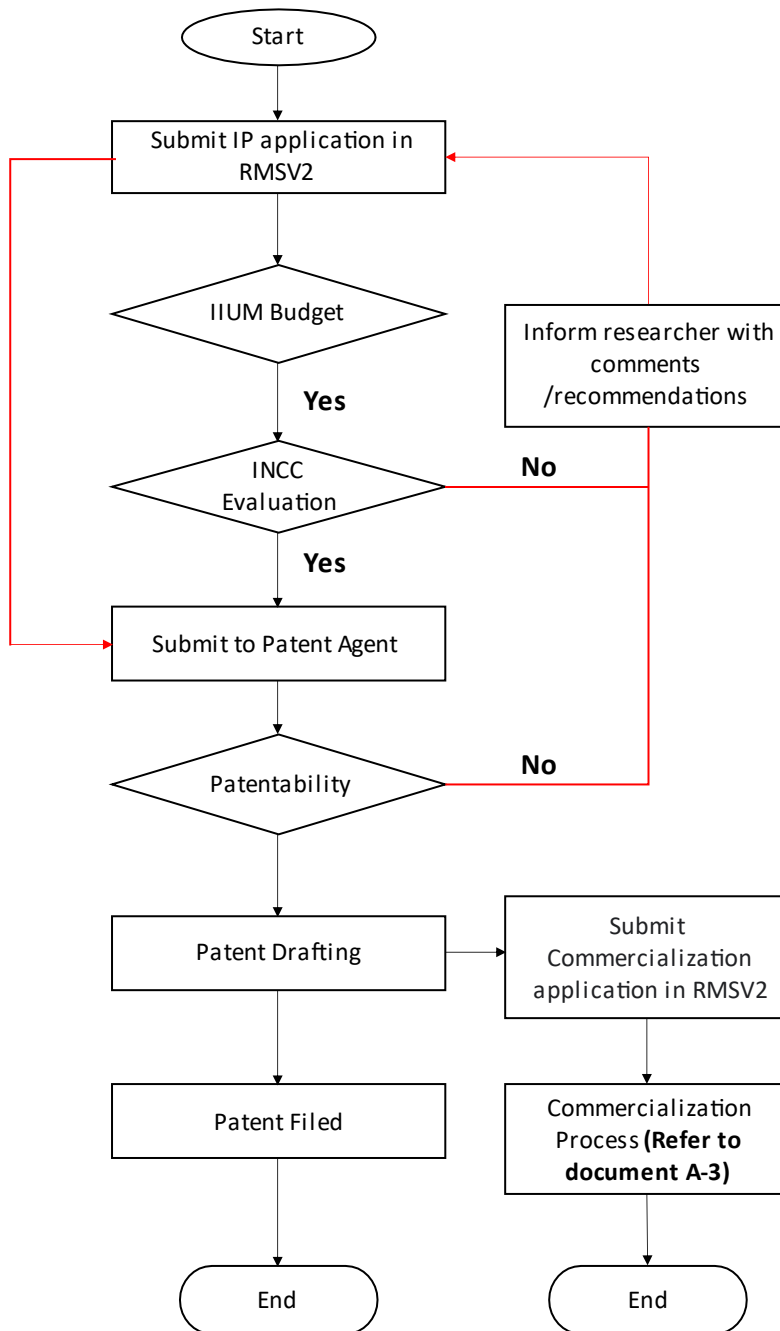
Start

Submit IP application in RMSV2

IIUM Budget

Inform researcher with comments /recommendations

Yes

INCC Evaluation

No

Yes

Submit to Patent Agent

Patentability

No

Patent Drafting

Submit Commercialization application in RMSV2

Patent Filed

Commercialization Process **(Refer to document A-3)**

End

End